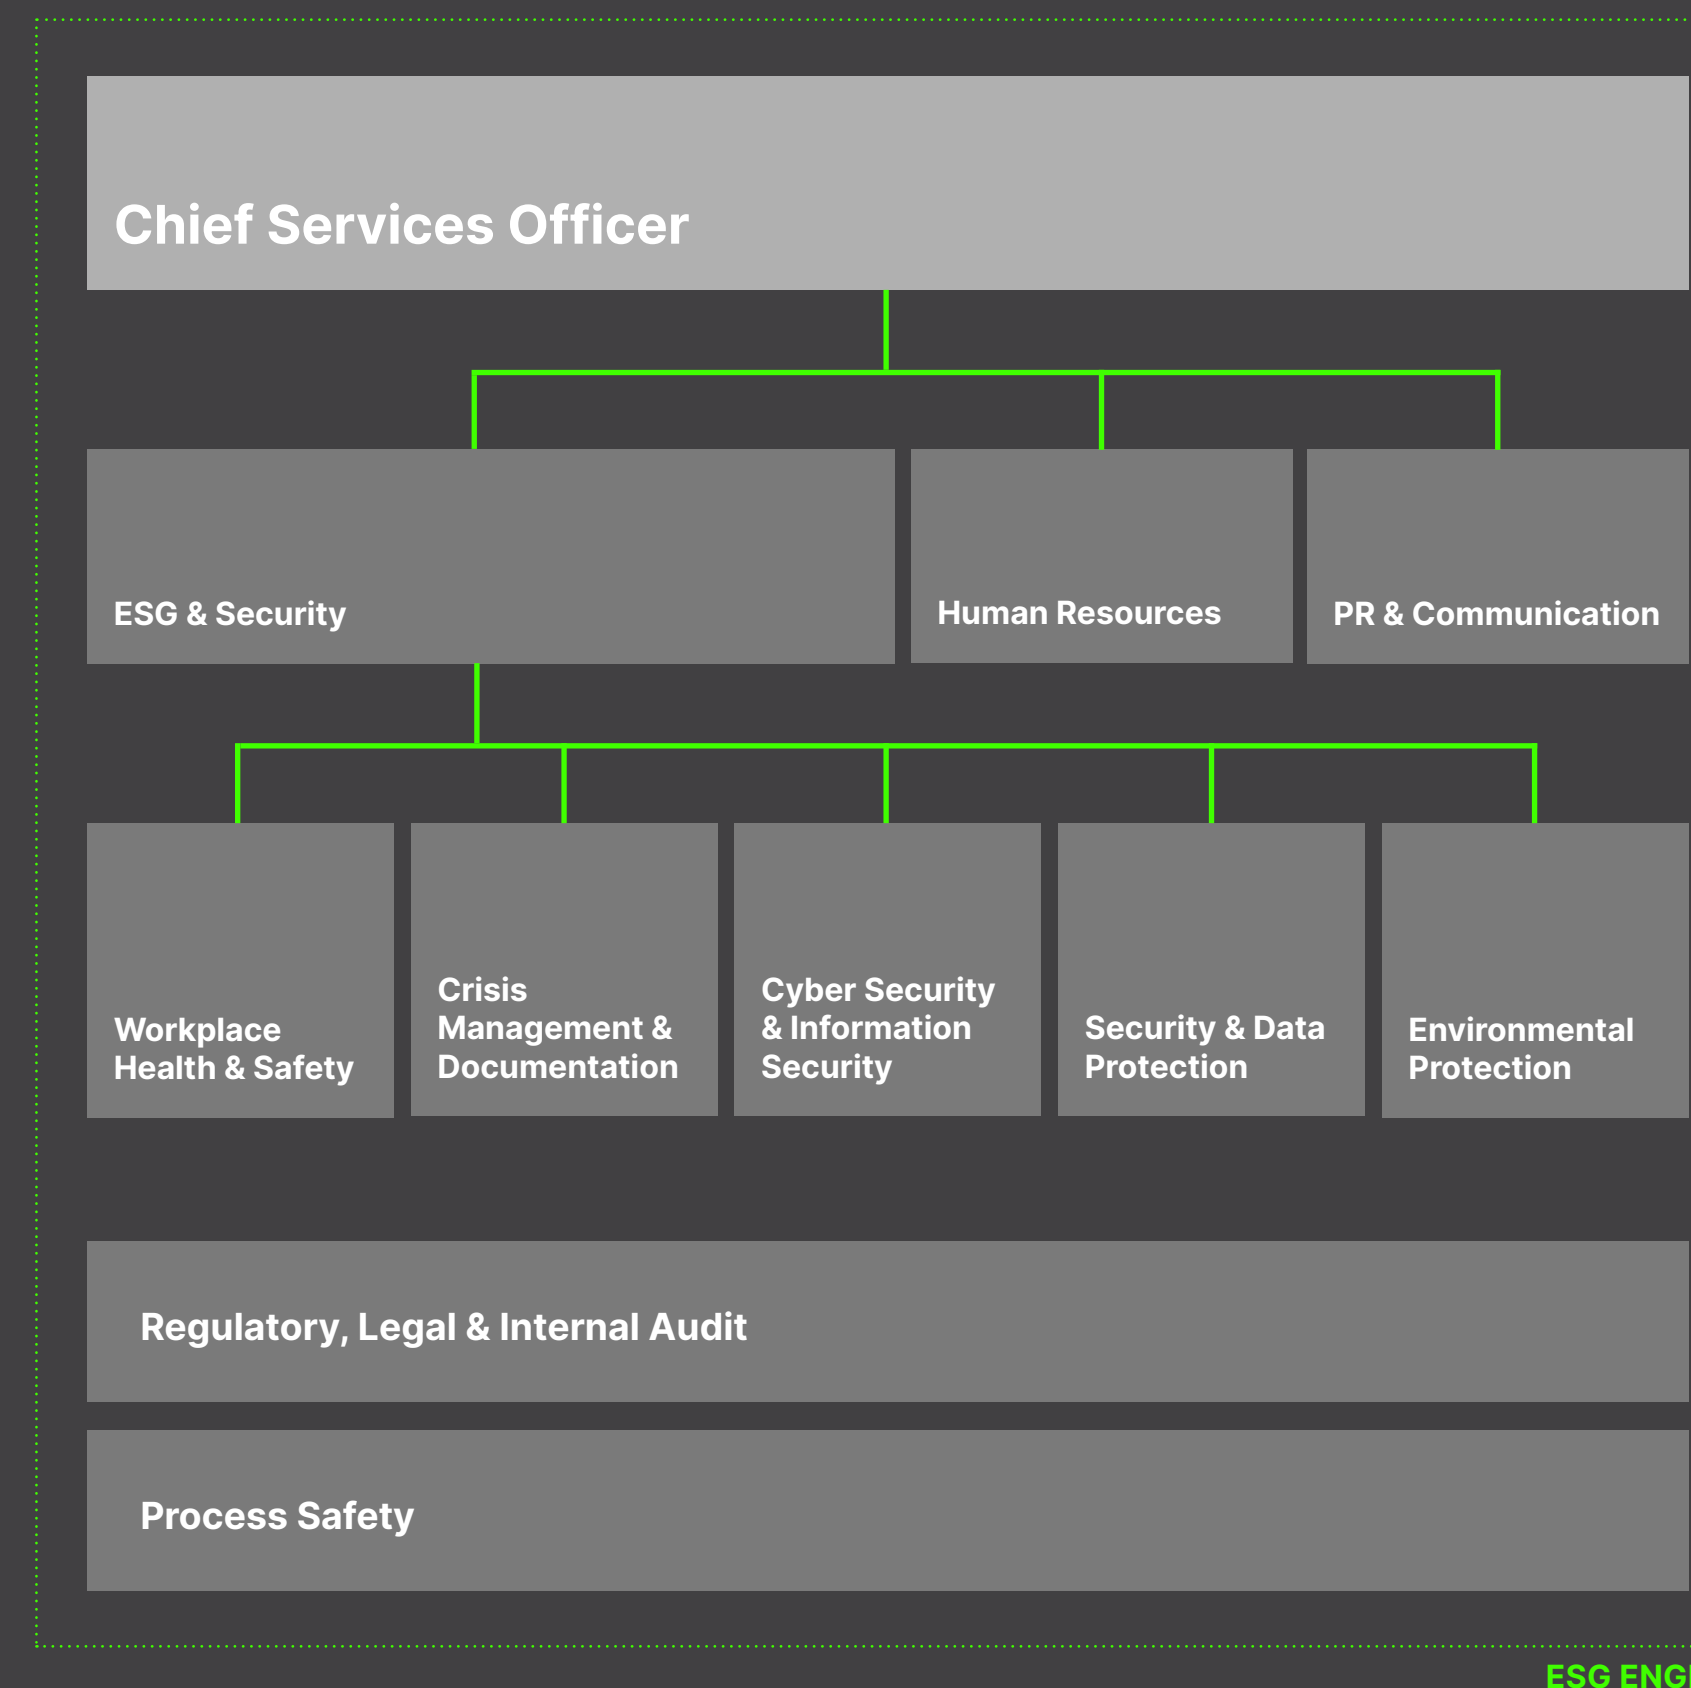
Chief Services Officer

ESG & Security

Human Resources

PR & Communication

Workplace Health & Safety

Crisis Management & Documentation

Cyber Security & Information Security

Security & Data Protection

Environmental Protection

Regulatory, Legal & Internal Audit

Process Safety

ESG ENG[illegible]